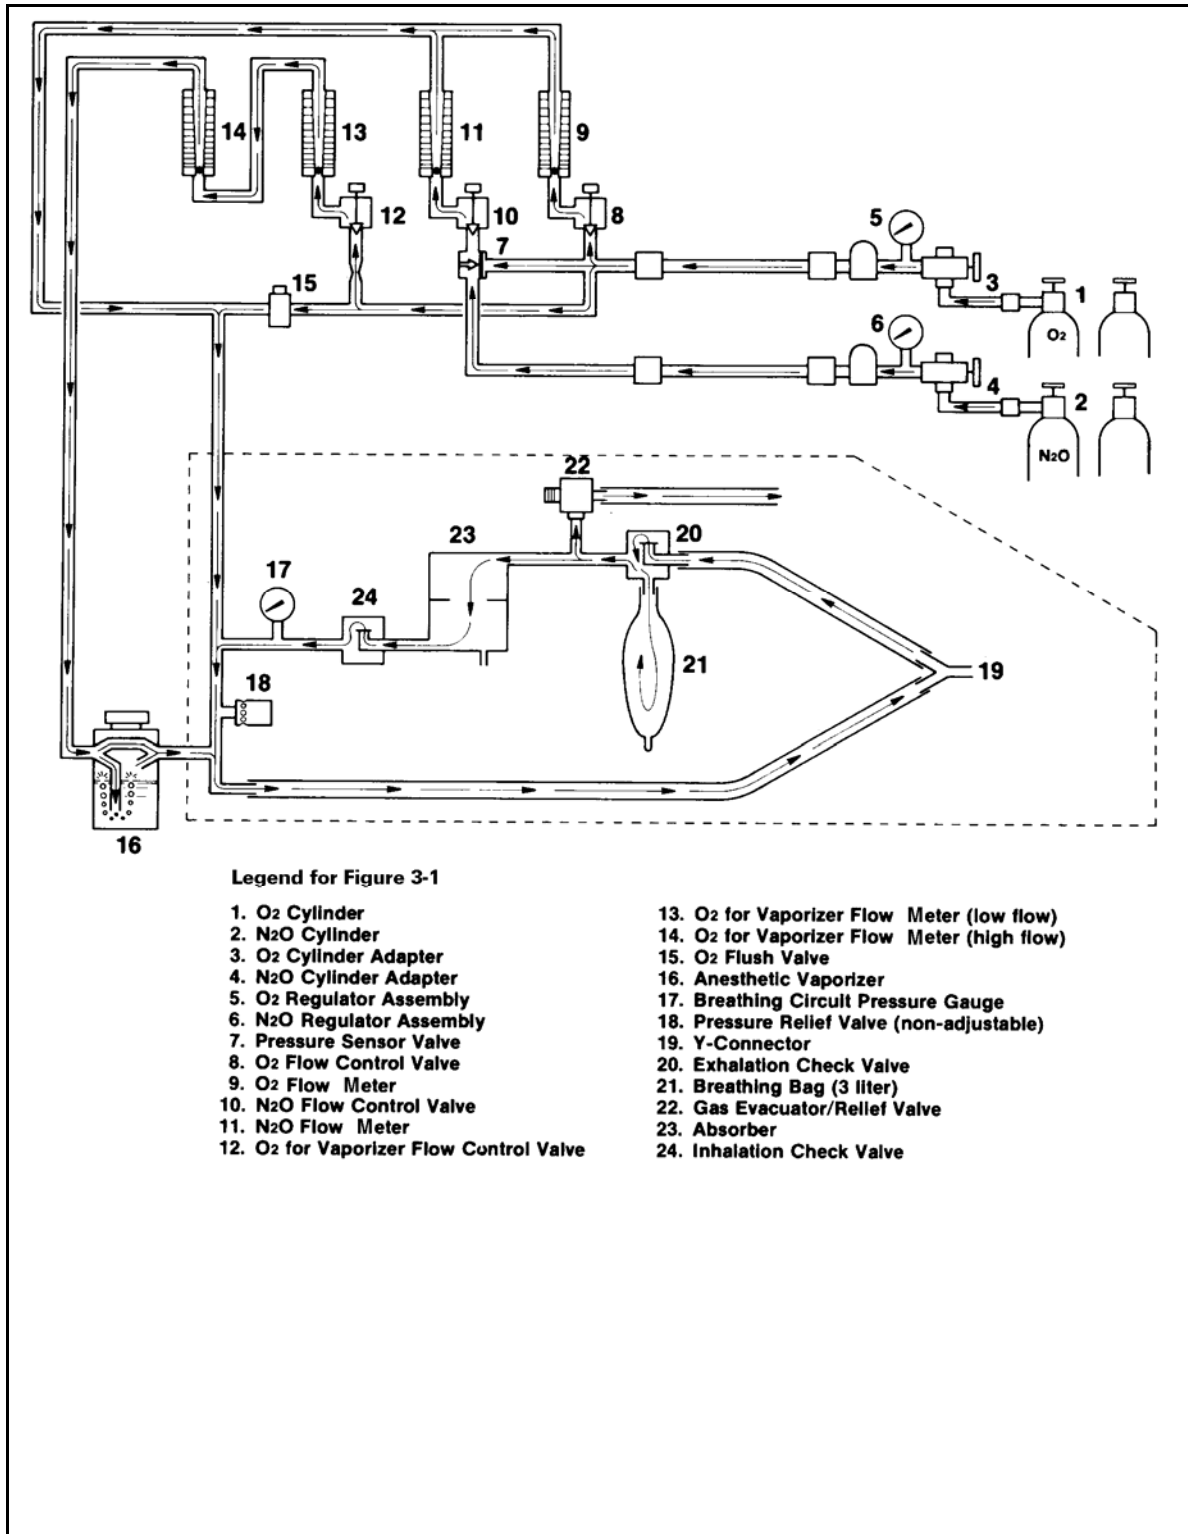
14 13 11 9

12 10 8

5

7

3

15

1

$O_2$

6

4

2

$N_2O$

22

23

20

17

24

21

19

18

16

Legend for Figure 3-1

1. $O_2$ Cylinder
2. $N_2O$ Cylinder
3. $O_2$ Cylinder Adapter
4. $N_2O$ Cylinder Adapter
5. $O_2$ Regulator Assembly
6. $N_2O$ Regulator Assembly
7. Pressure Sensor Valve
8. $O_2$ Flow Control Valve
9. $O_2$ Flow Meter
10. $N_2O$ Flow Control Valve
11. $N_2O$ Flow Meter
12. $O_2$ for Vaporizer Flow Control Valve

13. $O_2$ for Vaporizer Flow Meter (low flow)
14. $O_2$ for Vaporizer Flow Meter (high flow)
15. $O_2$ Flush Valve
16. Anesthetic Vaporizer
17. Breathing Circuit Pressure Gauge
18. Pressure Relief Valve (non-adjustable)
19. Y-Connector
20. Exhalation Check Valve
21. Breathing Bag (3 liter)
22. Gas Evacuator/Relief Valve
23. Absorber
24. Inhalation Check Valve